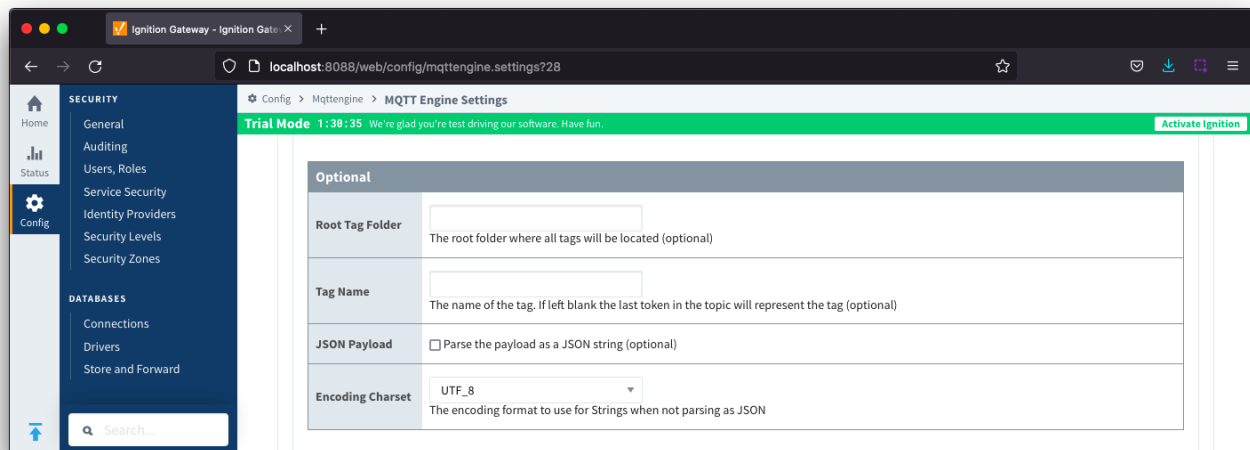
Ignition Gateway - Ignition Gatew ×
+
localhost:8088/web/config/mqttengine.settings?28

Home
Status
Config

SECURITY
General
Auditing
Users, Roles
Service Security
Identity Providers
Security Levels
Security Zones

DATABASES
Connections
Drivers
Store and Forward

Search...

Config > Mqttengine > MQTT Engine Settings

Trial Mode 1:30:35 We're glad you're test driving our software. Have fun.
Activate Ignition

| Optional | |
|---|---|
| Root Tag Folder | The root folder where all tags will be located (optional) |
| Tag Name | The name of the tag. If left blank the last token in the topic will represent the tag (optional) |
| JSON Payload | Parse the payload as a JSON string (optional) |
| Encoding Charset | UTF_8<br>The encoding format to use for Strings when not parsing as JSON |